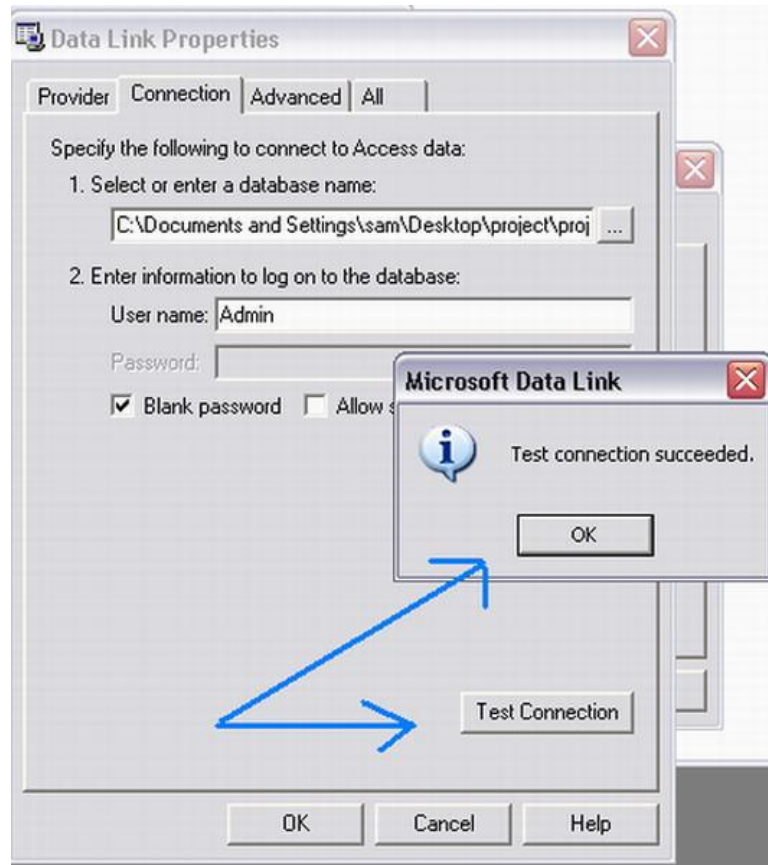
Data Link Properties

Provider | Connection | Advanced | All

Specify the following to connect to Access data:

1. Select or enter a database name:

C:\Documents and Settings\sam\Desktop\project\proj ...

2. Enter information to log on to the database:

User name: Admin

Password:

Blank password   Allow s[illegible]

Microsoft Data Link

Test connection succeeded.

OK

Test Connection

OK   Cancel   Help